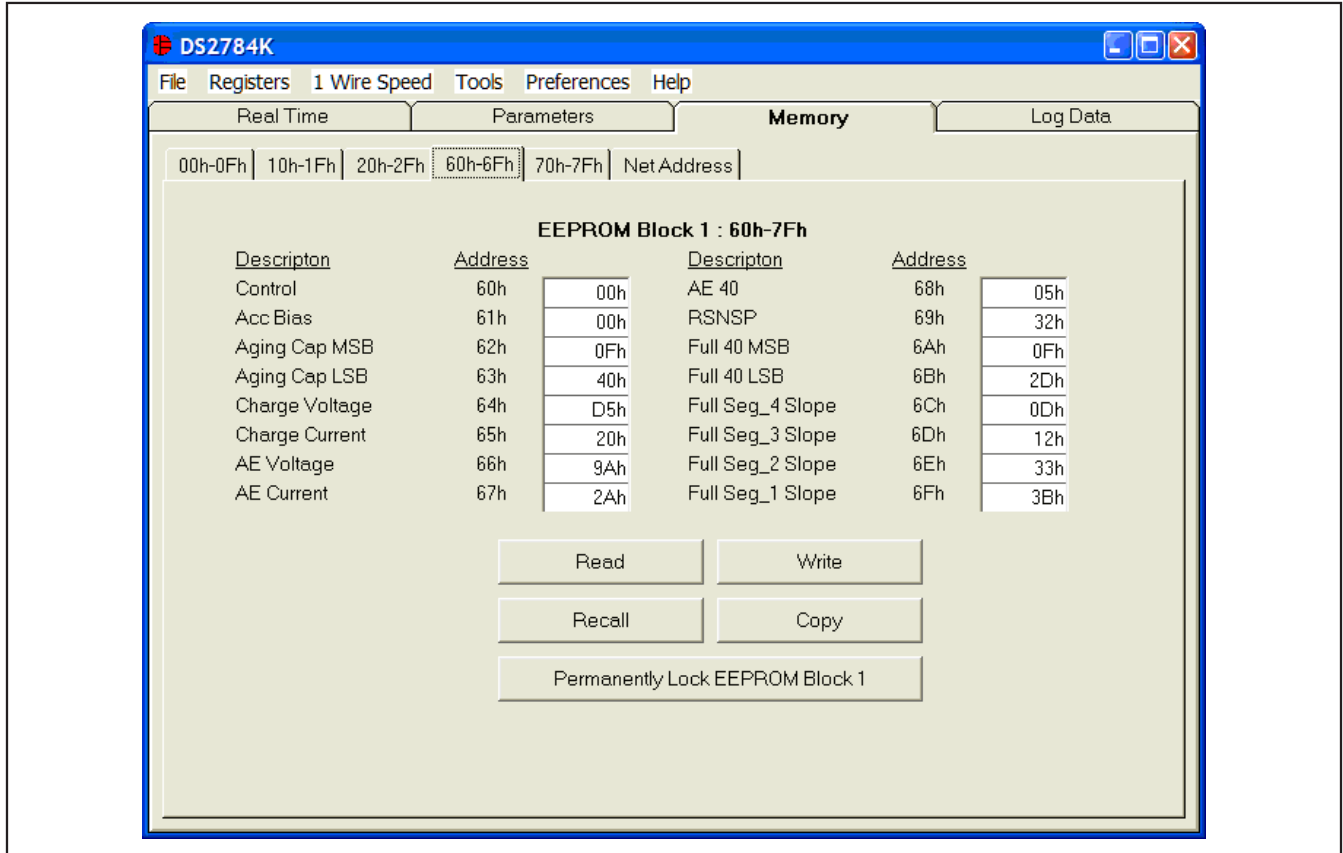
DS2784K

File Registers 1 Wire Speed Tools Preferences Help

Real Time | Parameters | Memory | Log Data

00h-0Fh | 10h-1Fh | 20h-2Fh | 60h-6Fh | 70h-7Fh | Net Address

EEPROM Block 1 : 60h-7Fh

| Descripton | Address | | Descripton | Address | |
|---|---|---|---|---|---|
| Control | 60h | 00h | AE 40 | 68h | 05h |
| Acc Bias | 61h | 00h | RSNSP | 69h | 32h |
| Aging Cap MSB | 62h | 0Fh | Full 40 MSB | 6Ah | 0Fh |
| Aging Cap LSB | 63h | 40h | Full 40 LSB | 6Bh | 2Dh |
| Charge Voltage | 64h | D5h | Full Seg_4 Slope | 6Ch | 0Dh |
| Charge Current | 65h | 20h | Full Seg_3 Slope | 6Dh | 12h |
| AE Voltage | 66h | 9Ah | Full Seg_2 Slope | 6Eh | 33h |
| AE Current | 67h | 2Ah | Full Seg_1 Slope | 6Fh | 3Bh |

Read Write

Recall Copy

Permanently Lock EEPROM Block 1